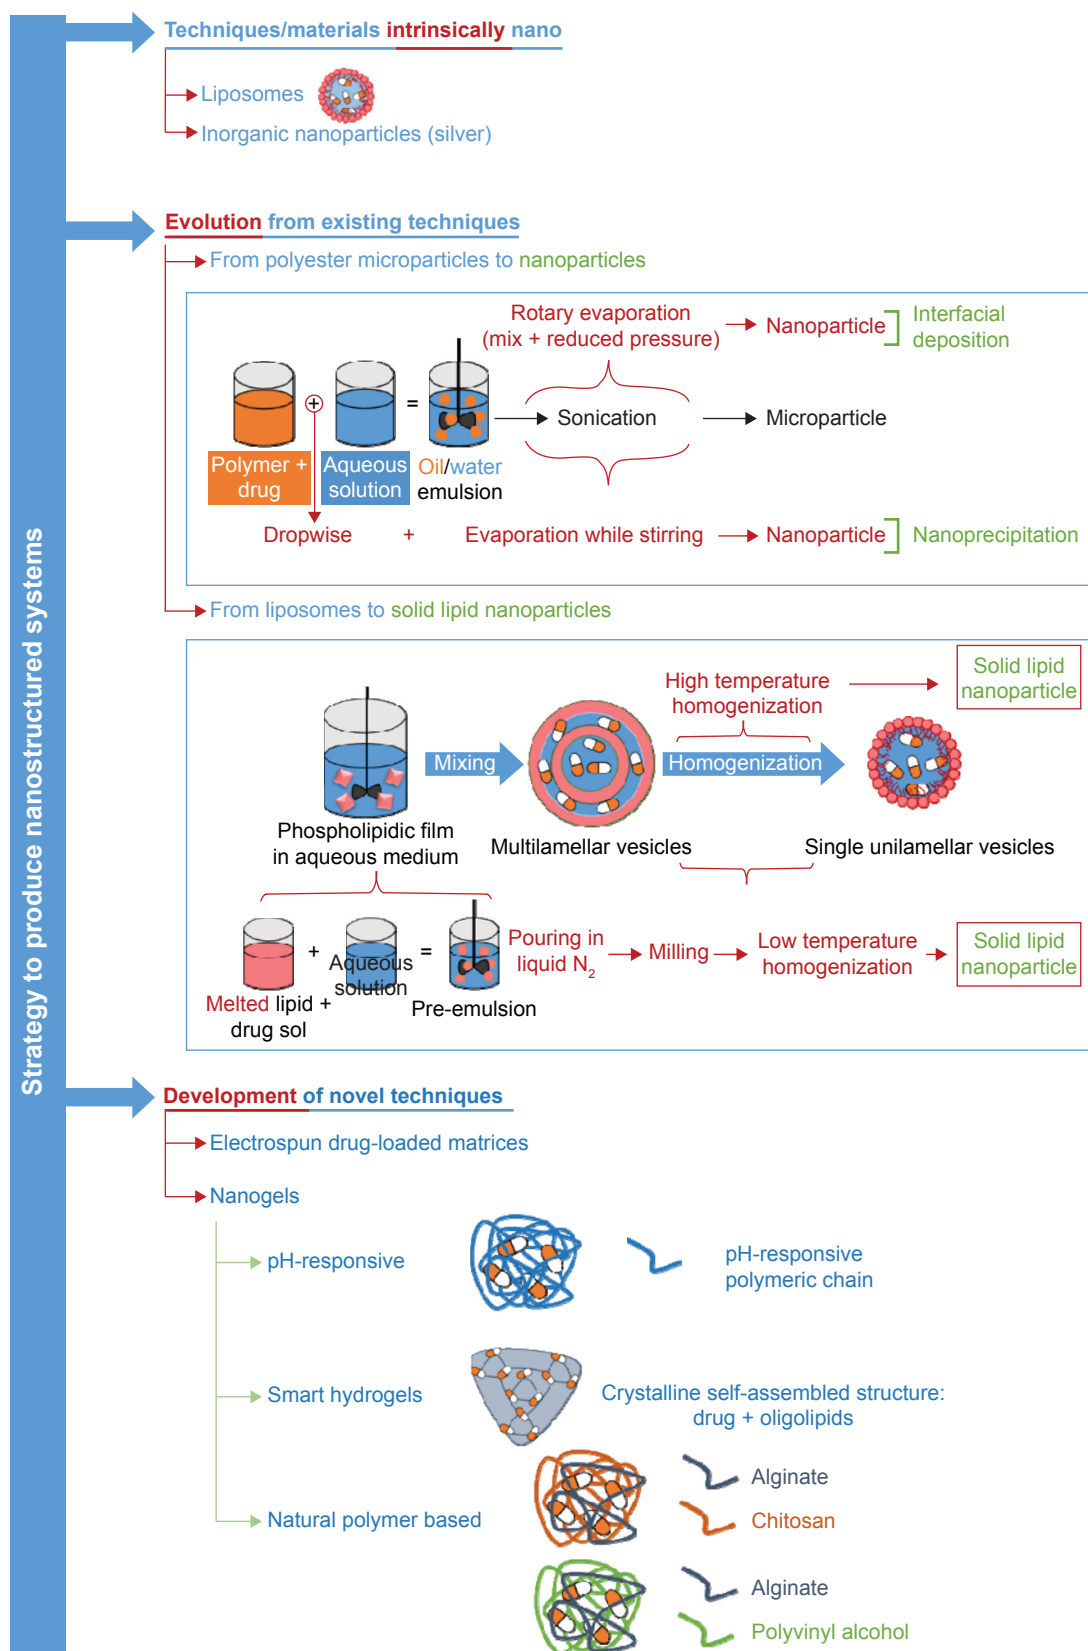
Strategy to produce nanostructured systems

Techniques/materials intrinsically nano

Liposomes

Inorganic nanoparticles (silver)

Evolution from existing techniques

From polyester microparticles to nanoparticles

Rotary evaporation (mix + reduced pressure)

Nanoparticle

Interfacial deposition

Polymer + drug

Aqueous solution

=

Oil/water emulsion

Sonication

Microparticle

Dropwise + Evaporation while stirring

Nanoparticle

Nanoprecipitation

From liposomes to solid lipid nanoparticles

High temperature homogenization

Solid lipid nanoparticle

Mixing

Homogenization

Phospholipidic film in aqueous medium

Multilamellar vesicles

Single unilamellar vesicles

Melted lipid + drug sol

+

Aqueous solution

=

Pre-emulsion

Pouring in liquid $N_2$

Milling

Low temperature homogenization

Solid lipid nanoparticle

Development of novel techniques

Electrospun drug-loaded matrices

Nanogels

pH-responsive

pH-responsive polymeric chain

Smart hydrogels

Crystalline self-assembled structure: drug + oligolipids

Natural polymer based

Alginate

Chitosan

Alginate

Polyvinyl alcohol